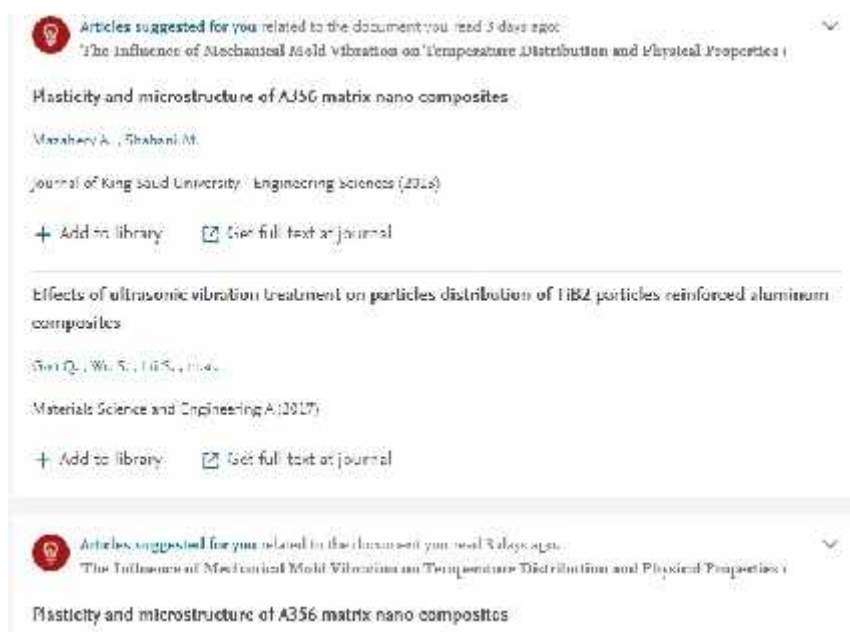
Articles suggested for you related to the document you read 3 days ago:
The Influence of Mechanical Mold Vibration on Temperature Distribution and Physical Properties (

Plasticity and microstructure of A356 matrix nano composites

Mazahery A., Shabani M.

Journal of King Saud University - Engineering Sciences (2013)

+ Add to library Get full text at journal

Effects of ultrasonic vibration treatment on particles distribution of TiB2 particles reinforced aluminum composites

Gao Q., Wu S., Lü S., et al.

Materials Science and Engineering A (2017)

+ Add to library Get full text at journal

Articles suggested for you related to the document you read 3 days ago:
The Influence of Mechanical Mold Vibration on Temperature Distribution and Physical Properties (

Plasticity and microstructure of A356 matrix nano composites